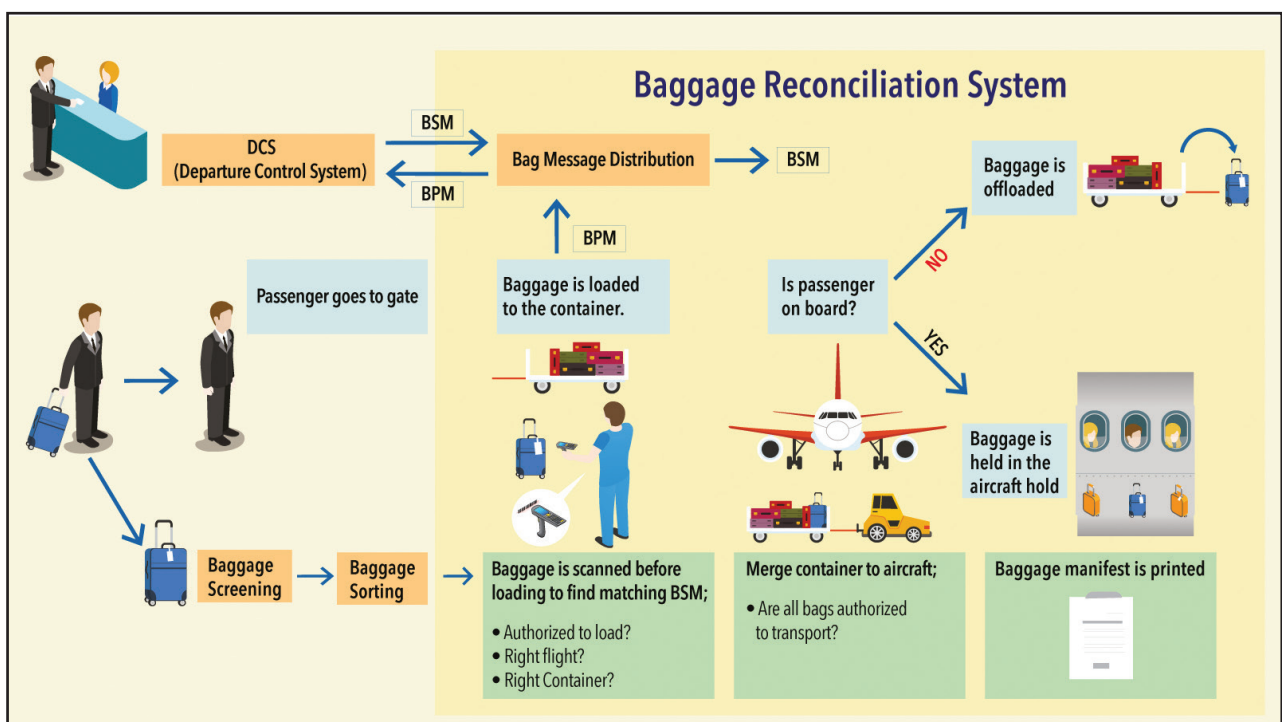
Baggage Reconciliation System

DCS
(Departure Control System)

BSM

BPM

Bag Message Distribution

BSM

Baggage is offloaded

NO

BPM

Passenger goes to gate

Baggage is loaded to the container.

Is passenger on board?

YES

Baggage is held in the aircraft hold

Baggage Screening

Baggage Sorting

Baggage is scanned before loading to find matching BSM;

• Authorized to load?
• Right flight?
• Right Container?

Merge container to aircraft;

• Are all bags authorized to transport?

Baggage manifest is printed